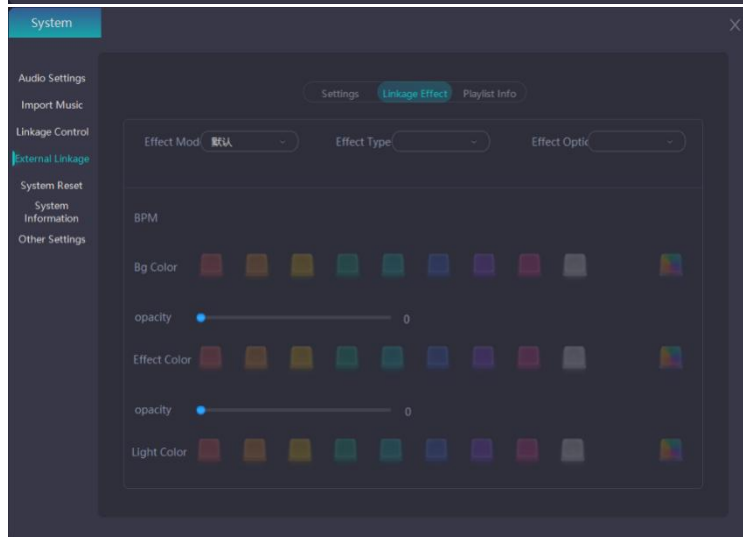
System

X

Audio Settings
Import Music
Linkage Control
External Linkage
System Reset
System Information
Other Settings

Settings
Linkage Effect
Playlist Info

Effect Mod 默认
Effect Type
Effect Optic

BPM

Bg Color

opacity 0

Effect Color

opacity 0

Light Color